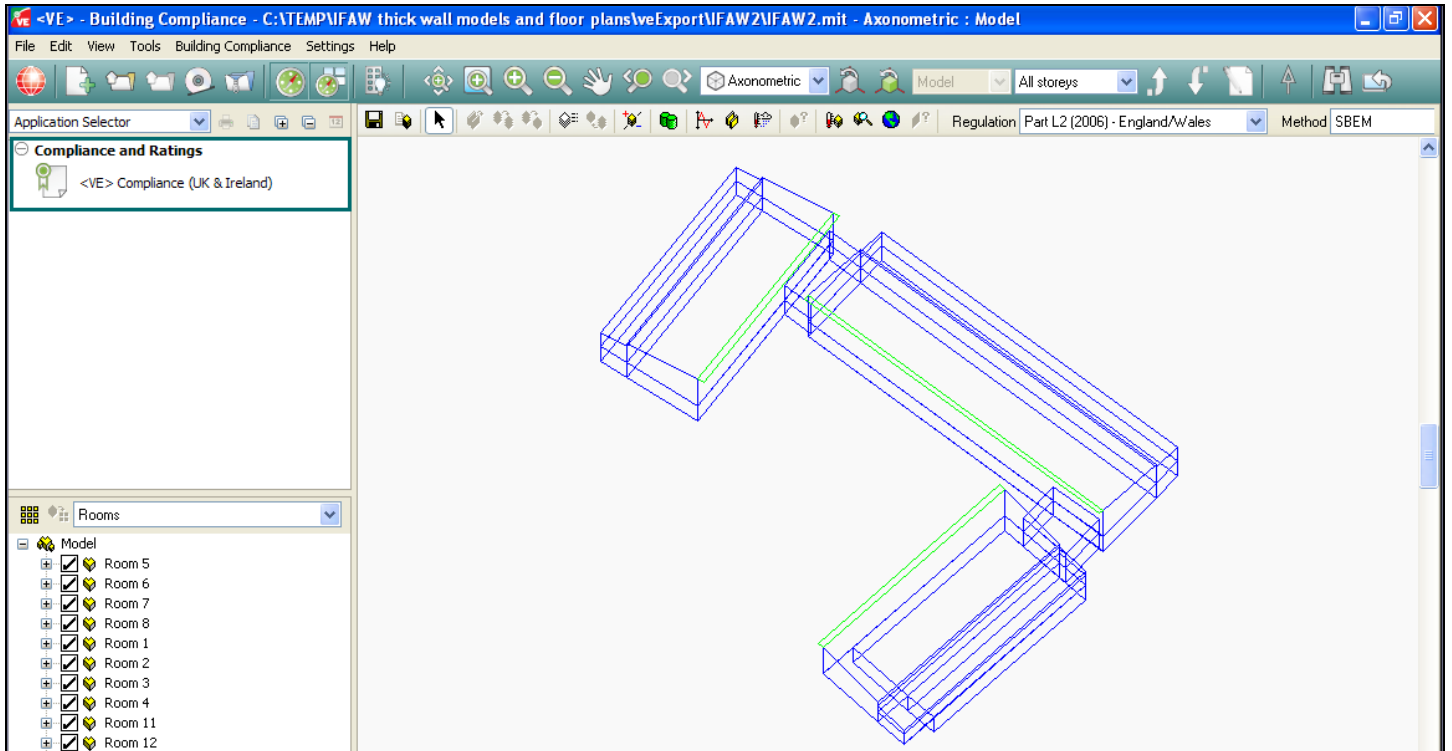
<VE> - Building Compliance - C:\TEMP\IFAW thick wall models and floor plans\veExport\IFAW2\IFAW2.mit - Axonometric : Model

File Edit View Tools Building Compliance Settings Help

Axonometric
Model
All storeys

Application Selector

Regulation Part L2 (2006) - England/Wales
Method SBEM

Compliance and Ratings
<VE> Compliance (UK & Ireland)

Rooms

Model
Room 5
Room 6
Room 7
Room 8
Room 1
Room 2
Room 3
Room 4
Room 11
Room 12